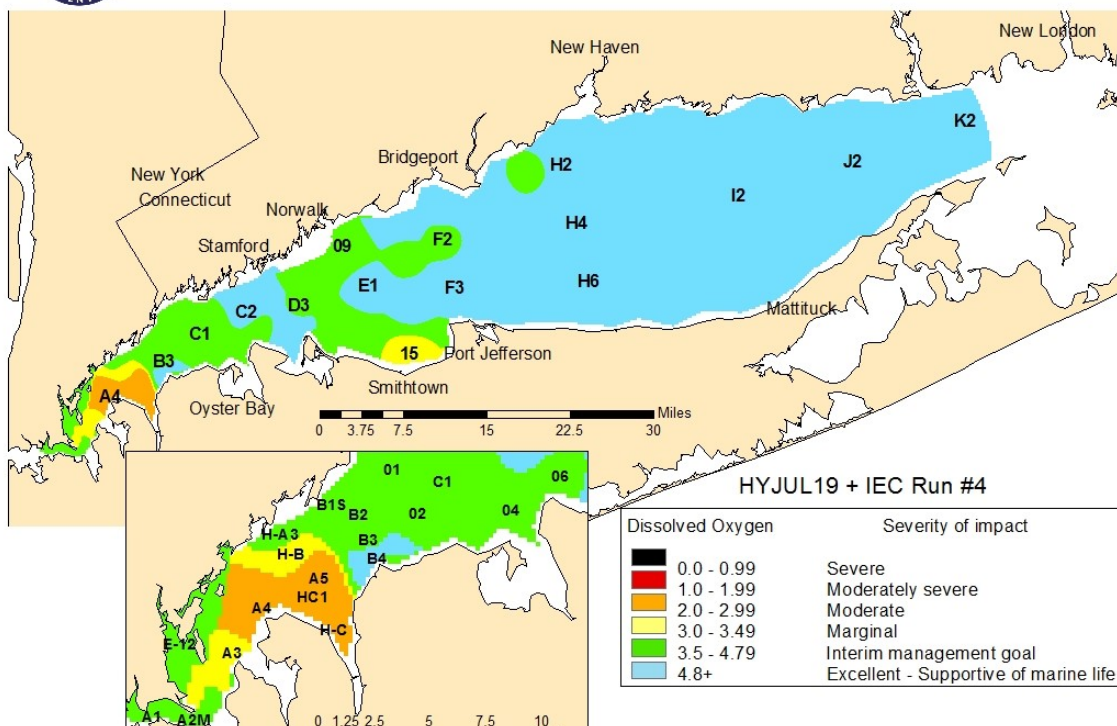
New Haven

New London

K2

J2

H2

Bridgeport

I2

New York
Connecticut

Norwalk

H4

F2

09

Stamford

E1

F3

H6

D3

C2

Mattituck

C1

15

Port Jefferson

B3

Smithtown

A4

Oyster Bay

0 3.75 7.5 15 22.5 30 Miles

01

C1

06

B1S

B2

02

04

H-A3

B3

H-B

B4

A5

HC1

A4

H-C

E-12

A3

A1 A2M

0 1.25 2.5 5 7.5 10

HYJUL19 + IEC Run #4

| Dissolved Oxygen | Severity of impact |
|---|---|
| 0.0 - 0.99 | Severe |
| 1.0 - 1.99 | Moderately severe |
| 2.0 - 2.99 | Moderate |
| 3.0 - 3.49 | Marginal |
| 3.5 - 4.79 | Interim management goal |
| 4.8+ | Excellent - Supportive of marine life |